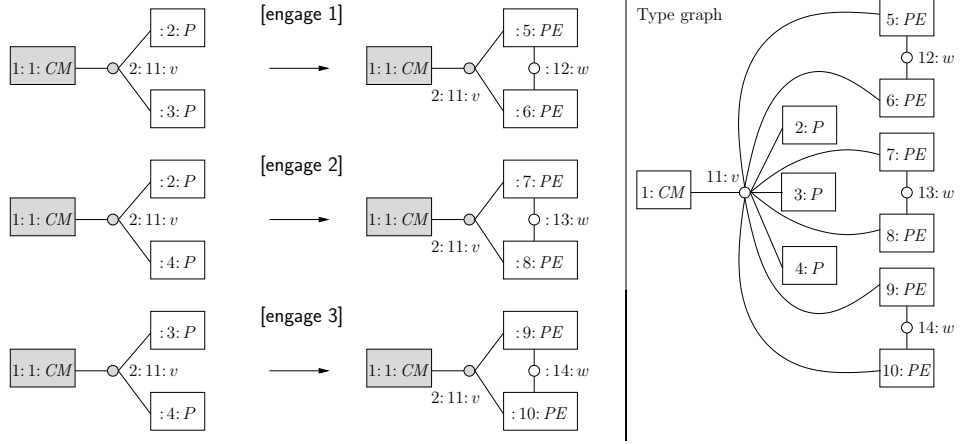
[engage 1]

1: 1: $CM$

: 2: $P$

2: 11: $v$

: 3: $P$

1: 1: $CM$

: 5: $PE$

: 12: $w$

2: 11: $v$

: 6: $PE$

[engage 2]

1: 1: $CM$

: 2: $P$

2: 11: $v$

: 4: $P$

1: 1: $CM$

: 7: $PE$

: 13: $w$

2: 11: $v$

: 8: $PE$

[engage 3]

1: 1: $CM$

: 3: $P$

2: 11: $v$

: 4: $P$

1: 1: $CM$

: 9: $PE$

: 14: $w$

2: 11: $v$

: 10: $PE$

Type graph

5: $PE$

12: $w$

6: $PE$

2: $P$

7: $PE$

1: $CM$

11: $v$

3: $P$

13: $w$

8: $PE$

4: $P$

9: $PE$

14: $w$

10: $PE$